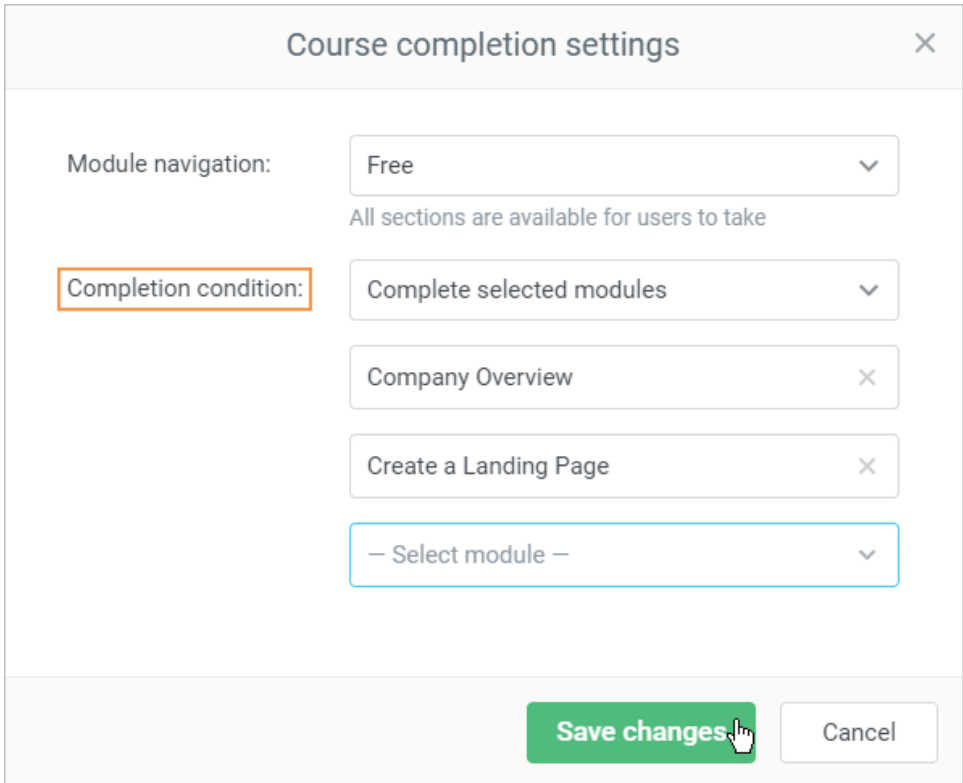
Course completion settings

Module navigation:

Free

All sections are available for users to take

Completion condition:

Complete selected modules

Company Overview

Create a Landing Page

— Select module —

Save changes

Cancel